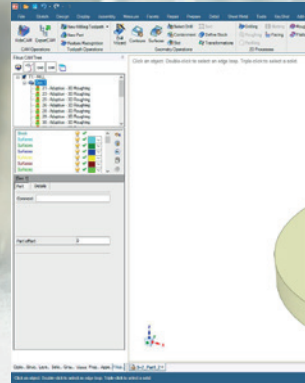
File Sketch Design Display Assembly Measure Facets Repair Prepare Detail Sheet Metal Tools Machining

SpaceClaim CAM Operations Toolpath Operations Geometry Operations 2D Processes

Click an object. Double-click to select an edge loop. Triple-click to select a solid.

Part Details

Comment

Part offset 0

Click an object. Double-click to select an edge loop. Triple-click to select a solid.